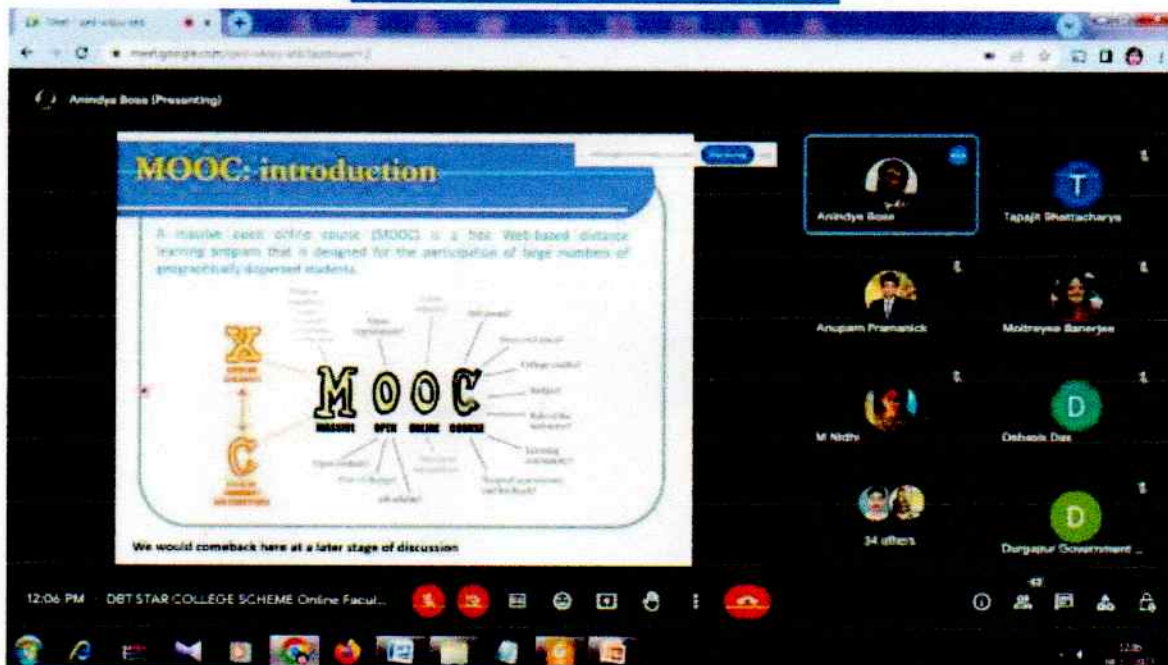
Anindya Bose (Presenting)

MOOC: introduction

A massive open online course (MOOC) is a free Web-based distance learning program that is designed for the participation of large numbers of geographically dispersed students.

X

C

M O O C

MASSIVE OPEN ONLINE COURSE

We would comeback here at a later stage of discussion

Anindya Bose

Tapajit Bhattacharya

Anupam Pramanick

Moitreyee Banerjee

M Nidhi

Debasis Das

34 others

Durgapur Government ...

12:06 PM DBT STAR COLLEGE SCHEME Online Facul...